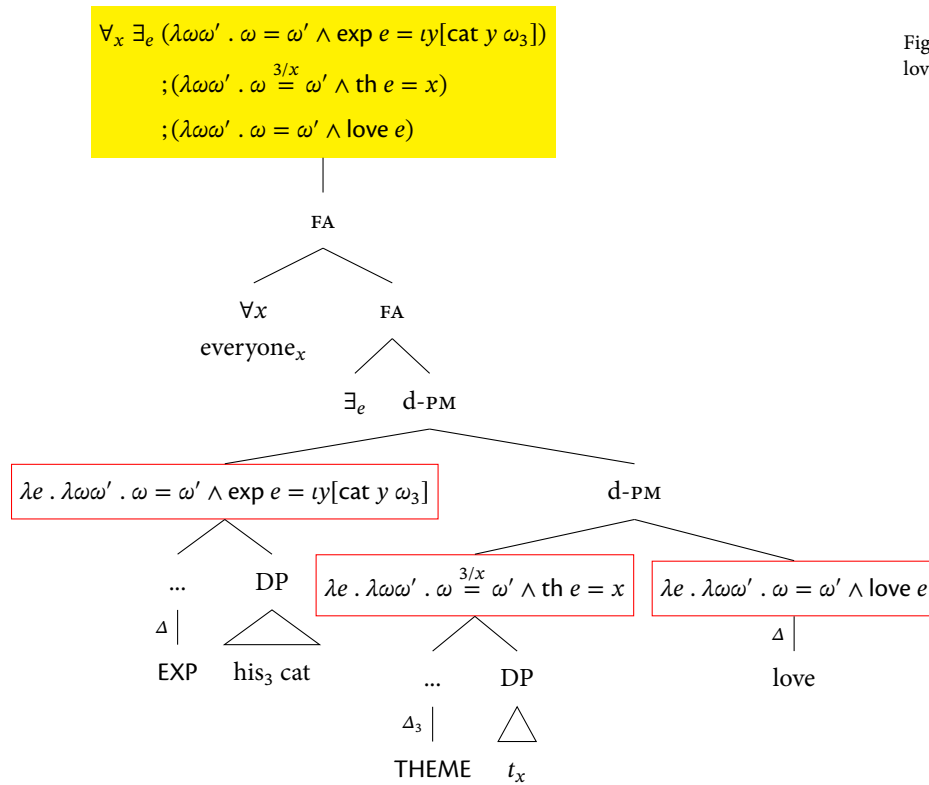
$\forall_x \, \exists_e \, (\lambda\omega\omega' \, . \, \omega = \omega' \wedge \text{exp}\; e = \iota y[\text{cat}\; y\; \omega_3])$

$; (\lambda\omega\omega' \, . \, \omega \overset{3/x}{=} \omega' \wedge \text{th}\; e = x)$

$; (\lambda\omega\omega' \, . \, \omega = \omega' \wedge \text{love}\; e)$

Fig
lov

FA

$\forall x$
everyone$_x$

FA

$\exists_e$

d-PM

$\lambda e \, . \, \lambda\omega\omega' \, . \, \omega = \omega' \wedge \text{exp}\; e = \iota y[\text{cat}\; y\; \omega_3]$

d-PM

...

DP

$\Delta$

EXP

his$_3$ cat

$\lambda e \, . \, \lambda\omega\omega' \, . \, \omega \overset{3/x}{=} \omega' \wedge \text{th}\; e = x$

$\lambda e \, . \, \lambda\omega\omega' \, . \, \omega = \omega' \wedge \text{love}\; e$

...

DP

$\Delta_3$

THEME

$t_x$

$\Delta$

love